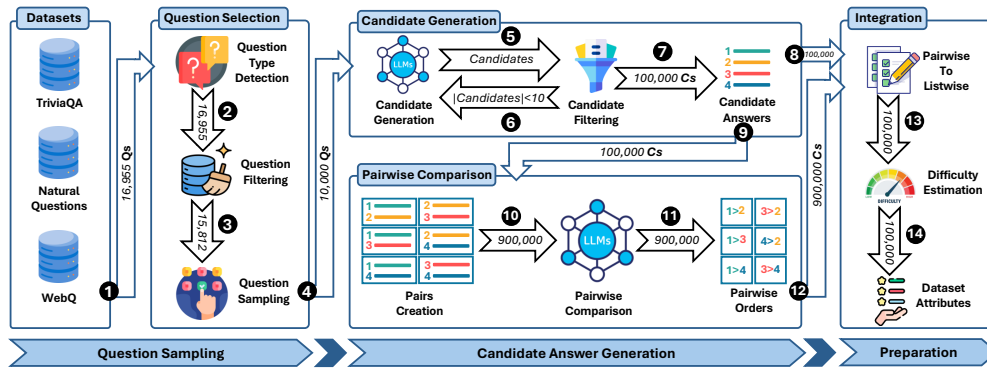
Datasets

TriviaQA

Natural Questions

WebQ

16,955 Qs

1

Question Selection

Question Type Detection

2

16,955

Question Filtering

3

15,812

Question Sampling

4

10,000 Qs

Candidate Generation

LLMs

Candidate Generation

5

Candidates

|Candidates|<10

6

Candidate Filtering

7

100,000 Cs

1
2
3
4

Candidate Answers

8

100,000

9

100,000 Cs

Pairwise Comparison

1
2
1
3
2
3
1
4
2
4
3
4

Pairs Creation

10

900,000

LLMs

Pairwise Comparison

11

900,000

1>2
3>2
1>3
4>2
1>4
3>4

Pairwise Orders

12

900,000 Cs

Integration

Pairwise To Listwise

13

100,000

DIFFICULTY

Difficulty Estimation

14

100,000

Dataset Attributes

Question Sampling

Candidate Answer Generation

Preparation